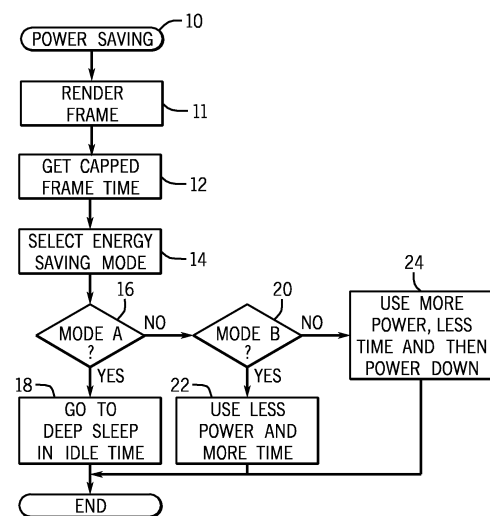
POWER SAVING
10

RENDER FRAME
11

GET CAPPED FRAME TIME
12

SELECT ENERGY SAVING MODE
14

16
MODE A ?
NO
YES

20
MODE B ?
NO
YES

24
USE MORE POWER, LESS TIME AND THEN POWER DOWN

18
GO TO DEEP SLEEP IN IDLE TIME

22
USE LESS POWER AND MORE TIME

END